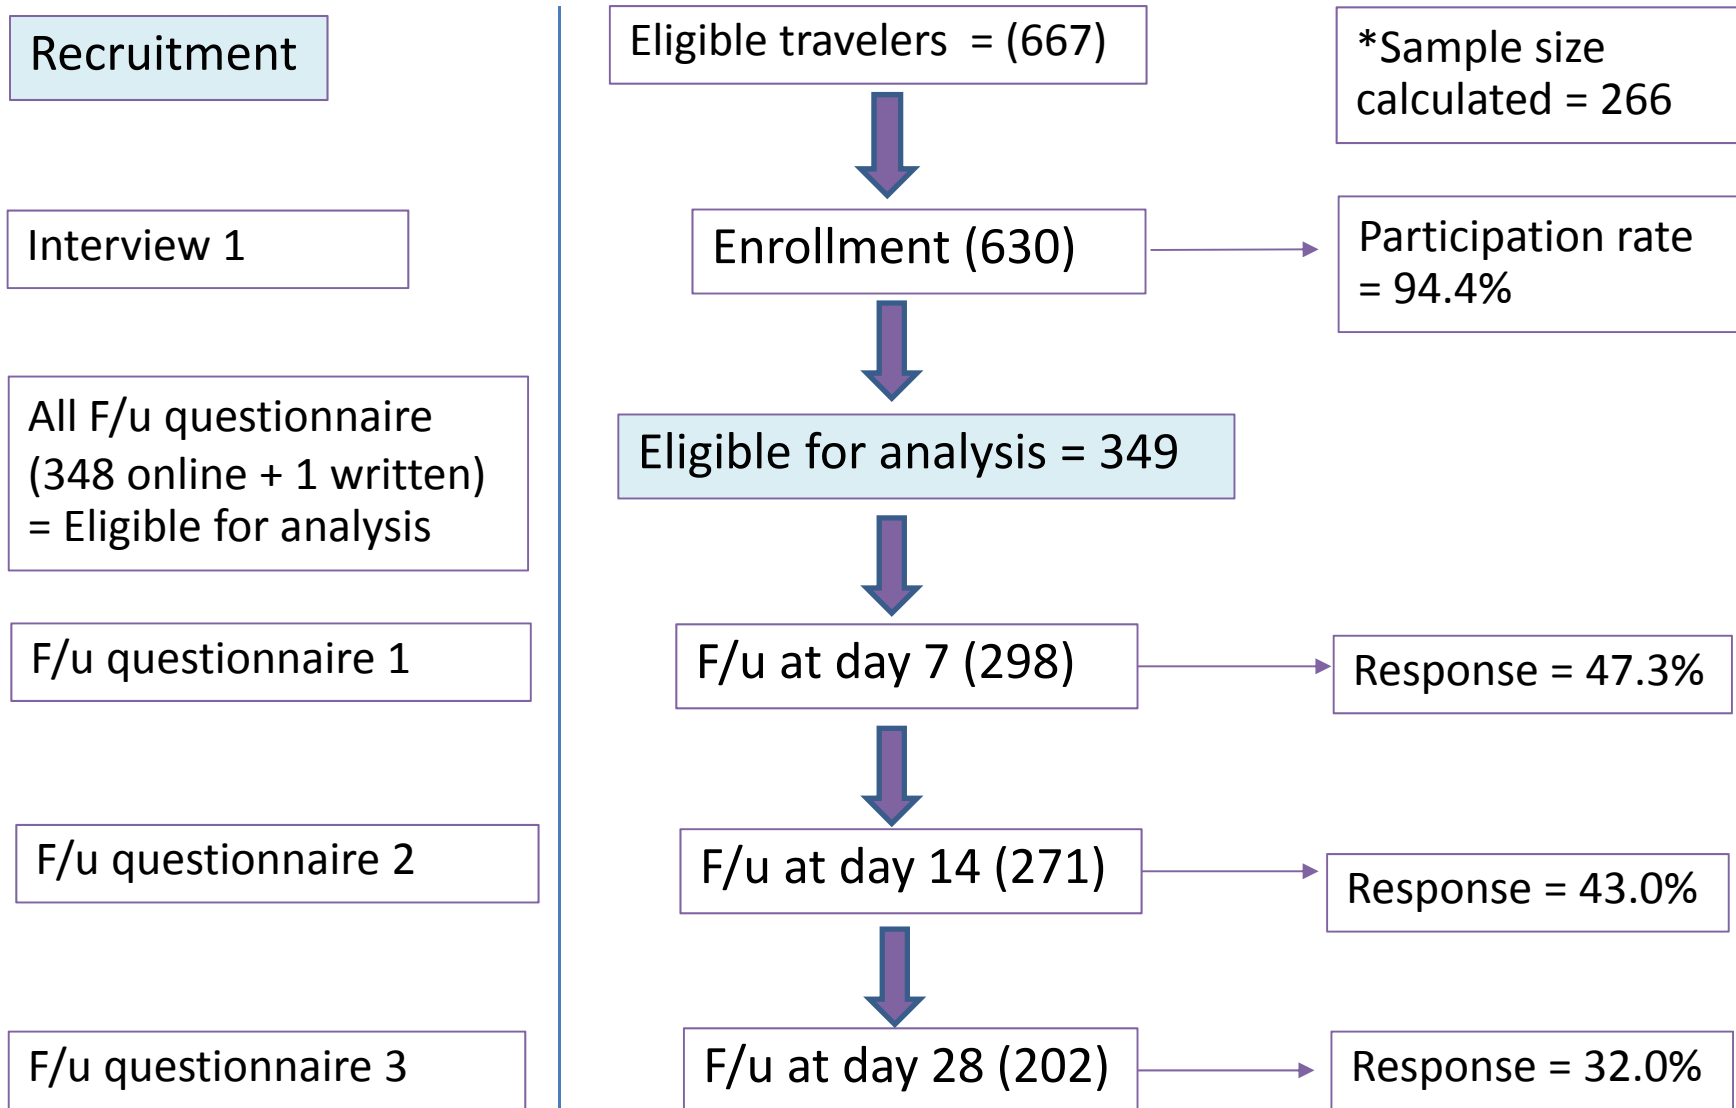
Recruitment

Eligible travelers = (667)

*Sample size calculated = 266

Interview 1

Enrollment (630)

Participation rate = 94.4%

All F/u questionnaire (348 online + 1 written) = Eligible for analysis

Eligible for analysis = 349

F/u questionnaire 1

F/u at day 7 (298)

Response = 47.3%

F/u questionnaire 2

F/u at day 14 (271)

Response = 43.0%

F/u questionnaire 3

F/u at day 28 (202)

Response = 32.0%